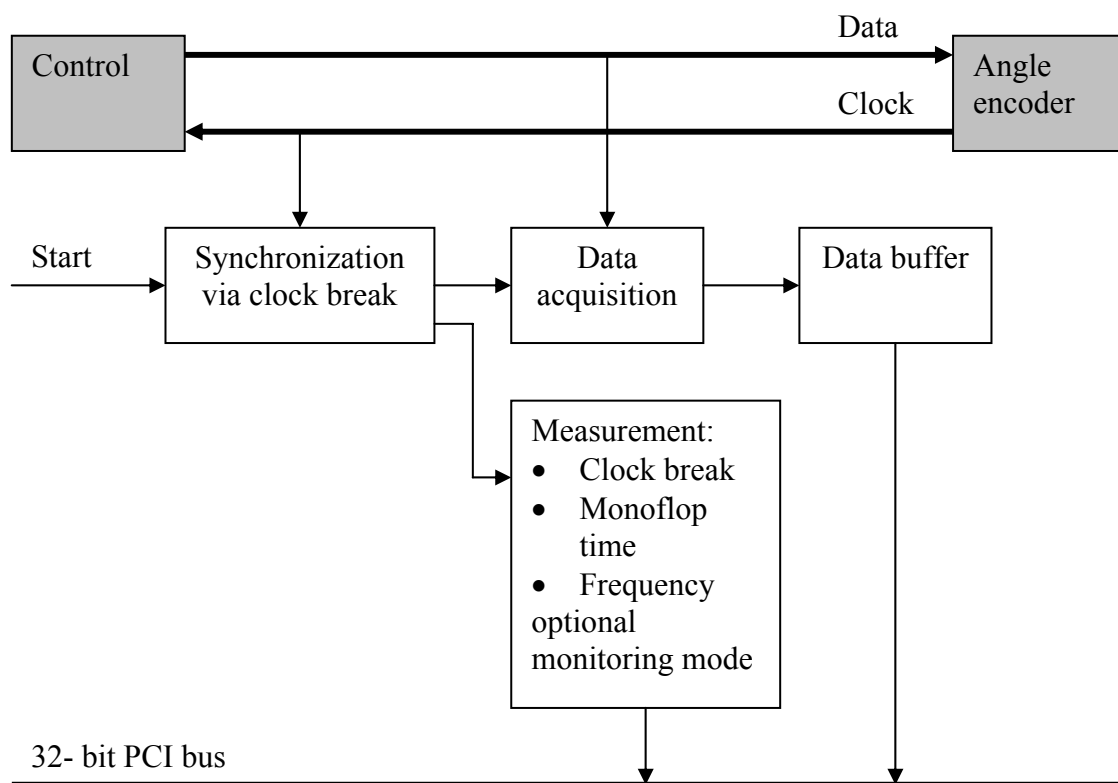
Data

Control

Angle encoder

Clock

Start

Synchronization via clock break

Data acquisition

Data buffer

Measurement:
- Clock break
- Monoflop time
- Frequency
optional monitoring mode

32- bit PCI bus